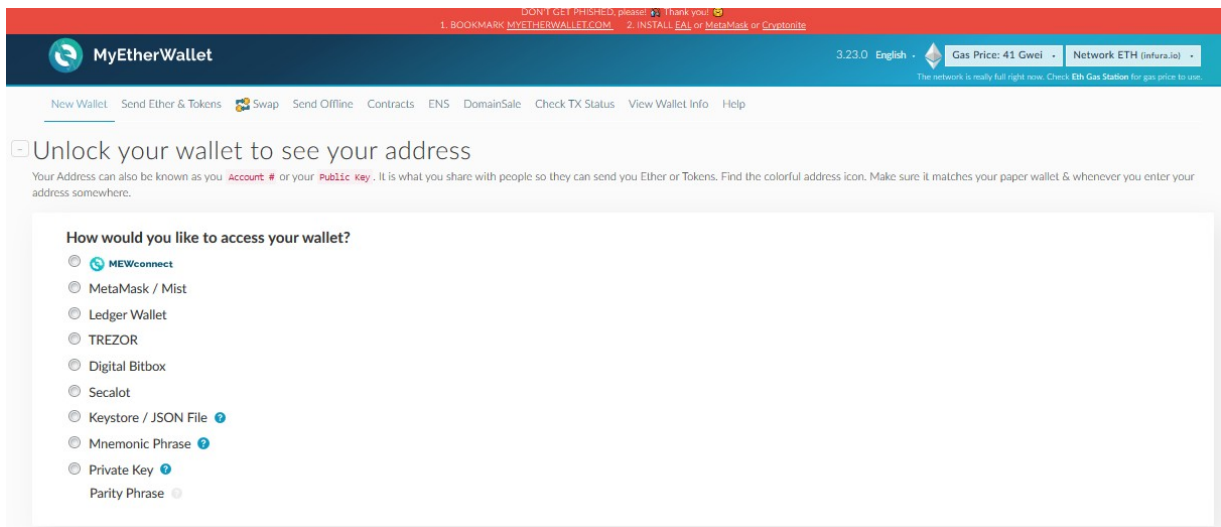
DON'T GET PHISHED, please! Thank you!
1. BOOKMARK MYETHERWALLET.COM 2. INSTALL EAL or MetaMask or Cryptonite

MyEtherWallet

3.23.0 English · Gas Price: 41 Gwei · Network ETH (infura.io) ·
The network is really full right now. Check Eth Gas Station for gas price to use.

New Wallet Send Ether & Tokens Swap Send Offline Contracts ENS DomainSale Check TX Status View Wallet Info Help

- Unlock your wallet to see your address

Your Address can also be known as you Account # or your Public Key. It is what you share with people so they can send you Ether or Tokens. Find the colorful address icon. Make sure it matches your paper wallet & whenever you enter your address somewhere.

How would you like to access your wallet?

MEWconnect
MetaMask / Mist
Ledger Wallet
TREZOR
Digital Bitbox
Secalot
Keystore / JSON File
Mnemonic Phrase
Private Key
Parity Phrase